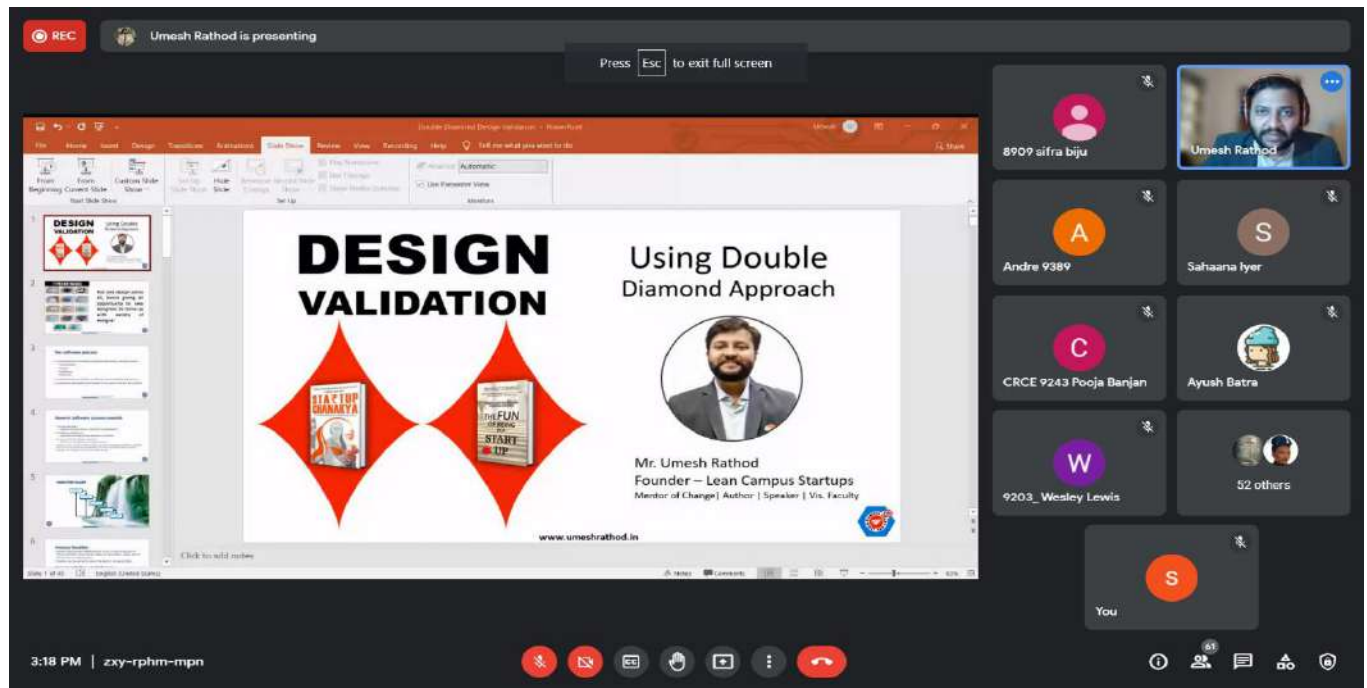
REC

Umesh Rathod is presenting

Press Esc to exit full screen

Double Diamond Design Validation - PowerPoint

File Home Insert Design Transitions Animations Slide Show Review View Recording Help Tell me what you want to do

From Beginning From Current Slide Custom Slide Show

Start Slide Show

Set Up Slide Show Hide Slide

Set Up

Automatic

Use Presenter View

Monitors

DESIGN VALIDATION

STARTUP CHANAKYA

THE FUN OF BEING A START UP

Using Double Diamond Approach

Mr. Umesh Rathod
Founder – Lean Campus Startups
Mentor of Change| Author | Speaker | Vis. Faculty

www.umeshrathod.in

Click to add notes

8909 sifra biju

Umesh Rathod

A
Andre 9389

S
Sahaana Iyer

C
CRCE 9243 Pooja Banjan

Ayush Batra

W
9203_ Wesley Lewis

52 others

S
You

3:18 PM | zxy-rphm-mpn

61